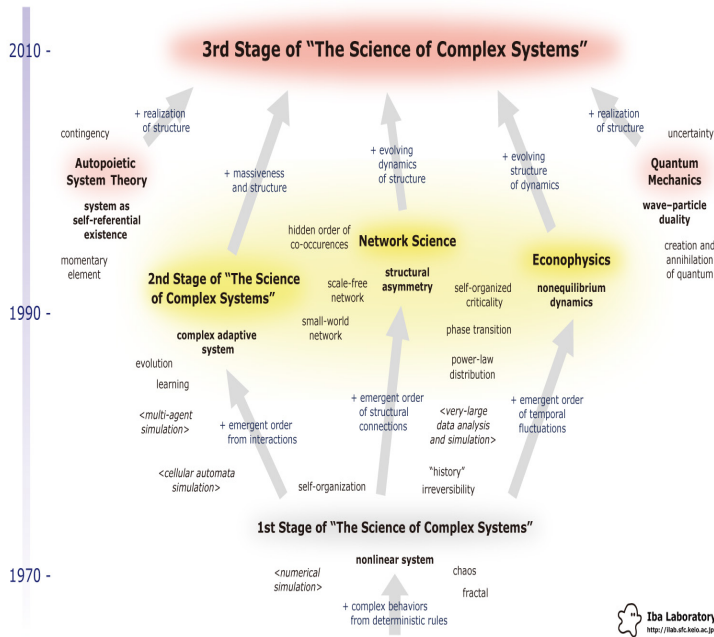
2010 -

3rd Stage of "The Science of Complex Systems"

+ realization of structure

contingency

Autopoietic System Theory

system as self-referential existence

momentary element

+ massiveness and structure

+ evolving dynamics of structure

+ evolving structure of dynamics

+ realization of structure

uncertainty

Quantum Mechanics

wave–particle duality

creation and annihilation of quantum

hidden order of co-occurences

Network Science

structural asymmetry

scale-free network

small-world network

Econophysics

nonequilibrium dynamics

self-organized criticality

phase transition

power-law distribution

1990 -

2nd Stage of "The Science of Complex Systems"

complex adaptive system

evolution

learning

<multi-agent simulation>

+ emergent order from interactions

<cellular automata simulation>

+ emergent order of structural connections

<very-large data analysis and simulation>

+ emergent order of temporal fluctuations

self-organization

"history" irreversibility

1st Stage of "The Science of Complex Systems"

1970 -

nonlinear system

<numerical simulation>

chaos

fractal

+ complex behaviors from deterministic rules

Iba Laboratory
http://ilab.sfc.keio.ac.jp